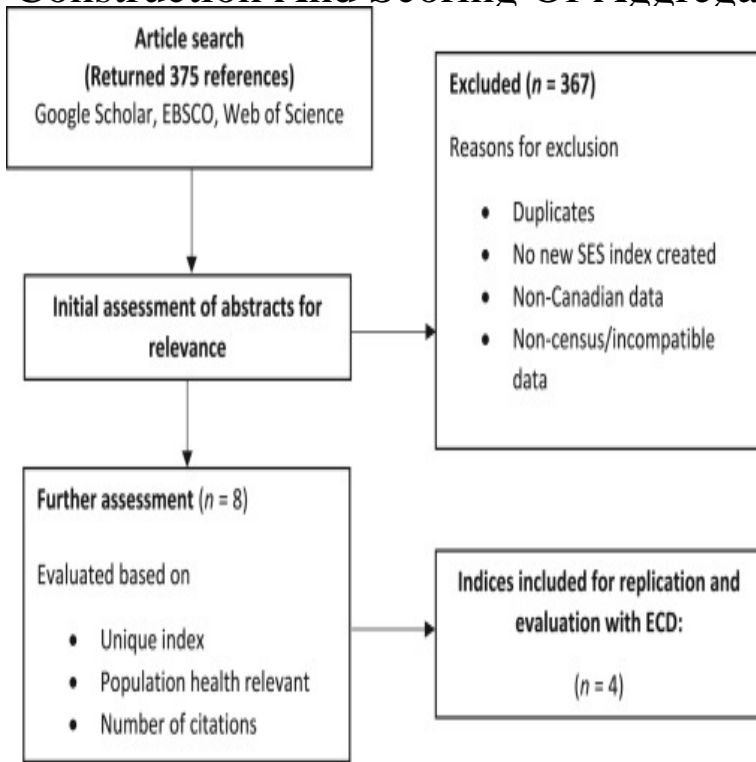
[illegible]

Article search
(Returned 375 references)
Google Scholar, EBSCO, Web of Science

Excluded ($n$ = 367)

Reasons for exclusion

- Duplicates
- No new SES index created
- Non-Canadian data
- Non-census/incompatible data

Initial assessment of abstracts for relevance

Further assessment ($n$ = 8)

Evaluated based on

- Unique index
- Population health relevant
- Number of citations

Indices included for replication and evaluation with ECD:

($n$ = 4)